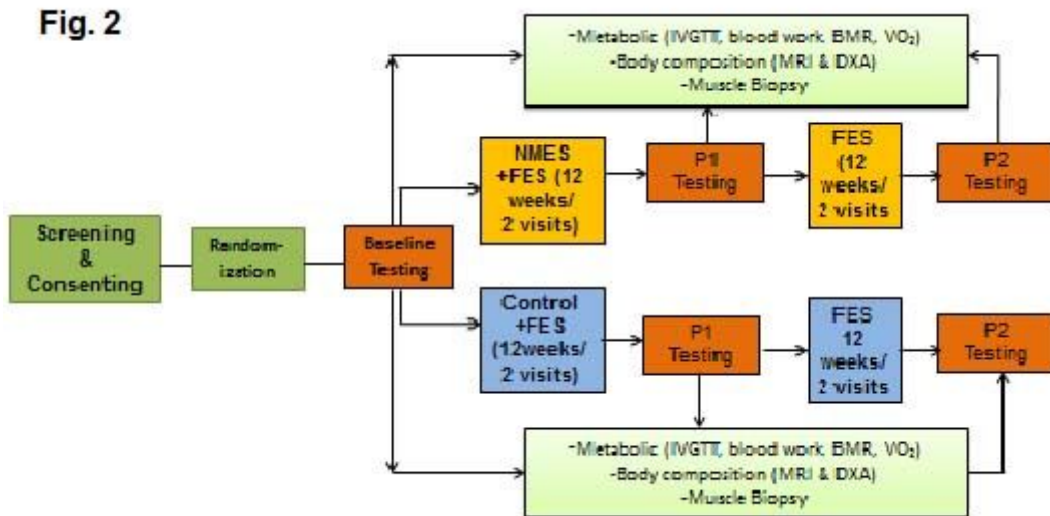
Fig. 2

-Metabolic (IVGTT, blood work, BMR, $VO_2$)
-Body composition (MRI & DXA)
-Muscle Biopsy

Screening & Consenting

Random-ization

Baseline Testing

NMES +FES (12 weeks/ 2 visits)

P1 Testing

FES (12 weeks/ 2 visits

P2 Testing

Control +FES (12weeks/ 2 visits)

P1 Testing

FES 12 weeks/ 2 visits

P2 Testing

-Metabolic (IVGTT, blood work, BMR, $VO_2$)
-Body composition (MRI & DXA)
-Muscle Biopsy